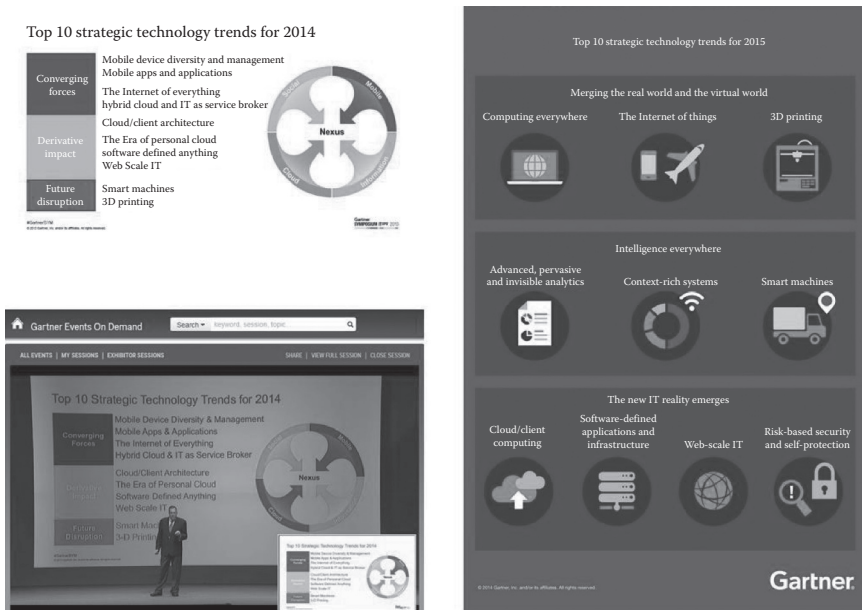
Top 10 strategic technology trends for 2014

| | |
|---|---|
| Converging forces | Mobile device diversity and management<br>Mobile apps and applications<br>The Internet of everything<br>hybrid cloud and IT as service broker |
| Derivative impact | Cloud/client architecture<br>The Era of personal cloud<br>software defined anything<br>Web Scale IT |
| Future disruption | Smart machines<br>3D printing |

Social
Mobile
Information
Cloud
Nexus

#GartnerSYM
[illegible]

Gartner SYMPOSIUM ITXPO 2013

Gartner Events On Demand
Search ▾ keyword, session, topic

ALL EVENTS | MY SESSIONS | EXHIBITOR SESSIONS
SHARE | VIEW FULL SESSION | CLOSE SESSION

Top 10 Strategic Technology Trends for 2014
Converging Forces
Mobile Device Diversity & Management
Mobile Apps & Applications
The Internet of Everything
Hybrid Cloud & IT as Service Broker
Derivative Impact
Cloud/Client Architecture
The Era of Personal Cloud
Software Defined Anything
Web Scale IT
Future Disruption
Smart Mac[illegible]
3-D Printin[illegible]
Nexus

Top 10 Strategic Technology Trends for 2014

Top 10 strategic technology trends for 2015

Merging the real world and the virtual world
Computing everywhere
The Internet of things
3D printing

Intelligence everywhere
Advanced, pervasive and invisible analytics
Context-rich systems
Smart machines

The new IT reality emerges
Cloud/client computing
Software-defined applications and infrastructure
Web-scale IT
Risk-based security and self-protection

© 2014 Gartner, Inc. and/or its affiliates. All rights reserved.
Gartner.